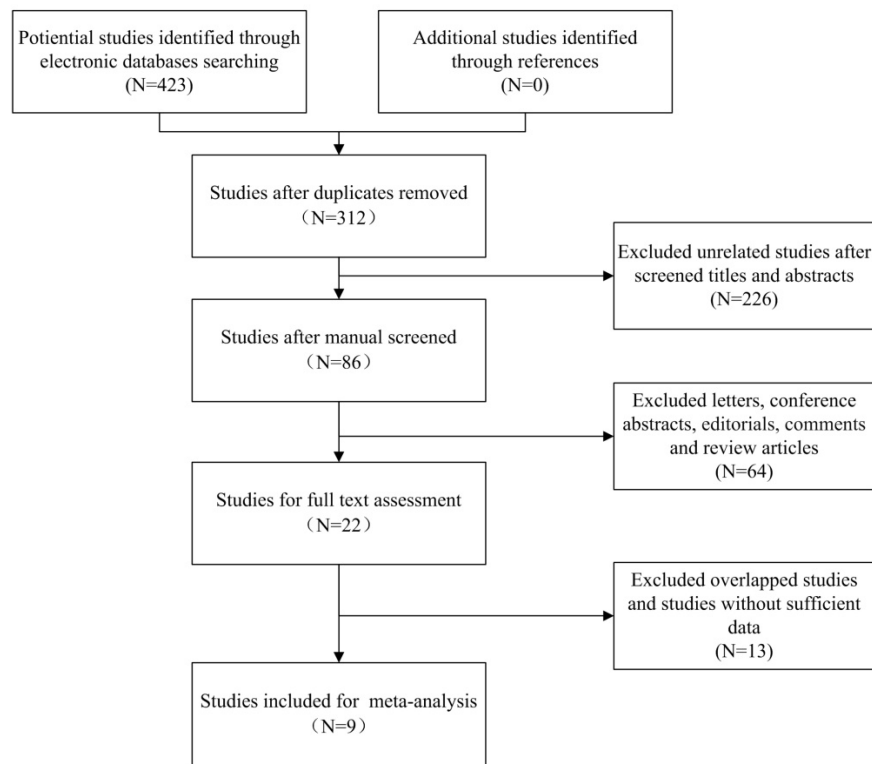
Potiential studies identified through electronic databases searching (N=423)

Additional studies identified through references (N=0)

Studies after duplicates removed （N=312）

Excluded unrelated studies after screened titles and abstracts (N=226)

Studies after manual screened （N=86）

Excluded letters, conference abstracts, editorials, comments and review articles (N=64)

Studies for full text assessment （N=22）

Excluded overlapped studies and studies without sufficient data (N=13)

Studies included for meta-analysis （N=9）